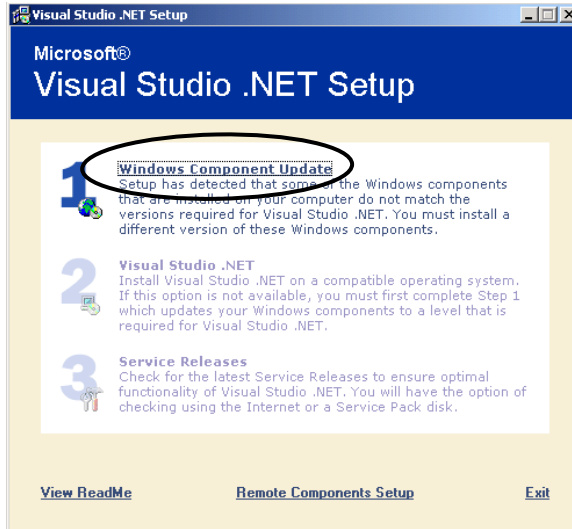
Visual Studio .NET Setup

Microsoft®
Visual Studio .NET Setup

1
Windows Component Update
Setup has detected that some of the Windows components that are installed on your computer do not match the versions required for Visual Studio .NET. You must install a different version of these Windows components.

2
Visual Studio .NET
Install Visual Studio .NET on a compatible operating system. If this option is not available, you must first complete Step 1 which updates your Windows components to a level that is required for Visual Studio .NET.

3
Service Releases
Check for the latest Service Releases to ensure optimal functionality of Visual Studio .NET. You will have the option of checking using the Internet or a Service Pack disk.

View ReadMe
Remote Components Setup
Exit